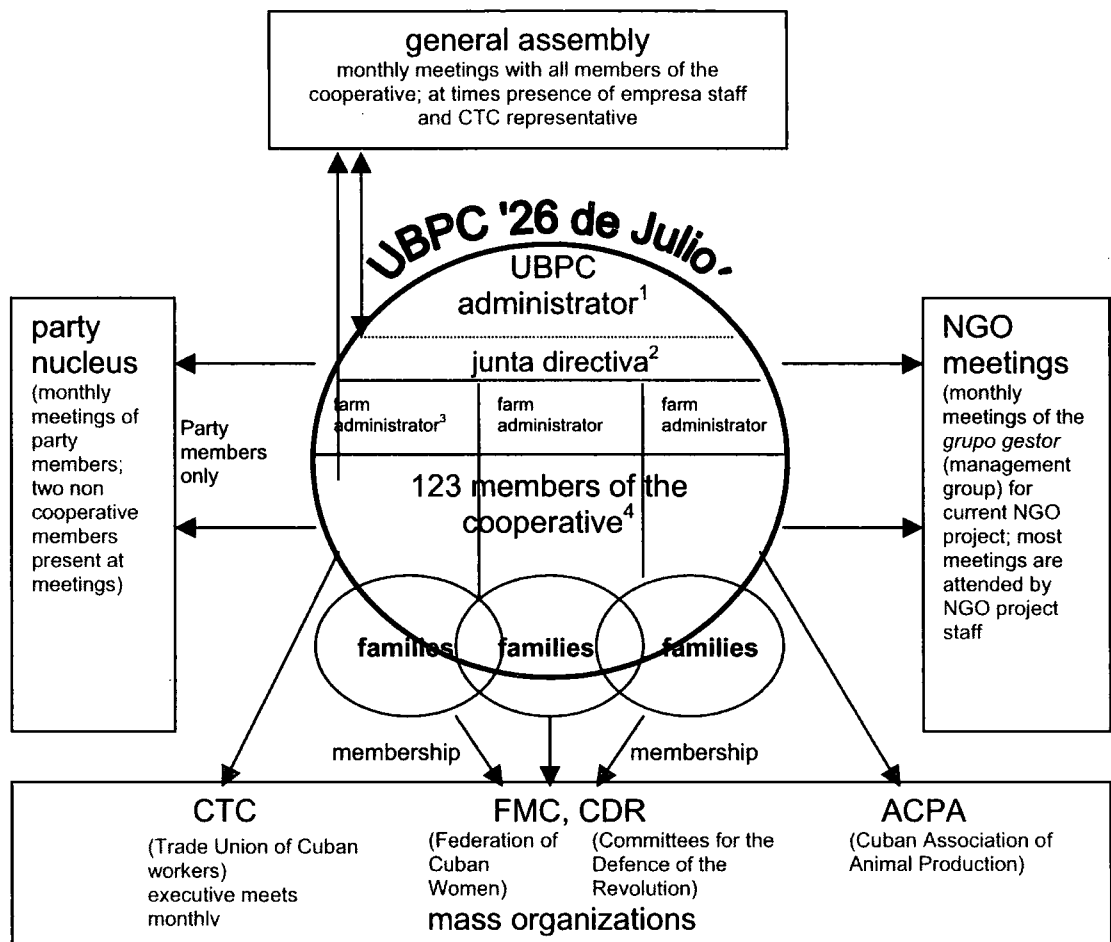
general assembly
monthly meetings with all members of the cooperative; at times presence of empresa staff and CTC representative

UBPC '26 de Julio'

UBPC administrator$^1$

junta directiva$^2$

farm administrator$^3$

farm administrator

farm administrator

123 members of the cooperative$^4$

party nucleus
(monthly meetings of party members; two non cooperative members present at meetings)

Party members only

NGO meetings
(monthly meetings of the *grupo gestor* (management group) for current NGO project; most meetings are attended by NGO project staff

families

families

families

membership

membership

CTC
(Trade Union of Cuban workers)
executive meets monthly

FMC, CDR
(Federation of Cuban Women)
(Committees for the Defence of the Revolution)

ACPA
(Cuban Association of Animal Production)

mass organizations